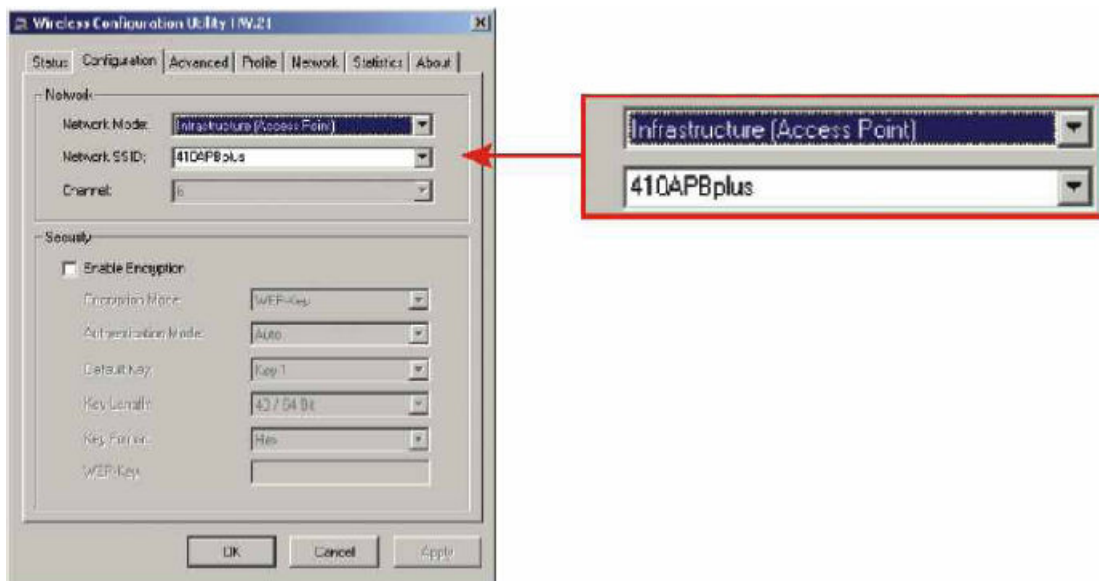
Wireless Configuration Utility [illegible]

Status | Configuration | Advanced | Profile | Network | Statistics | About

Network

Network Mode: Infrastructure (Access Point)

Network SSID: 410APBplus

Channel: 6

Security

Enable Encryption

Encryption Mode: WEP-Key

Authentication Mode: Auto

Default Key: Key 1

Key Length: 40 / 64 Bit

Key Format: Hex

WEP-Key:

OK | Cancel | Apply

Infrastructure (Access Point)

410APBplus